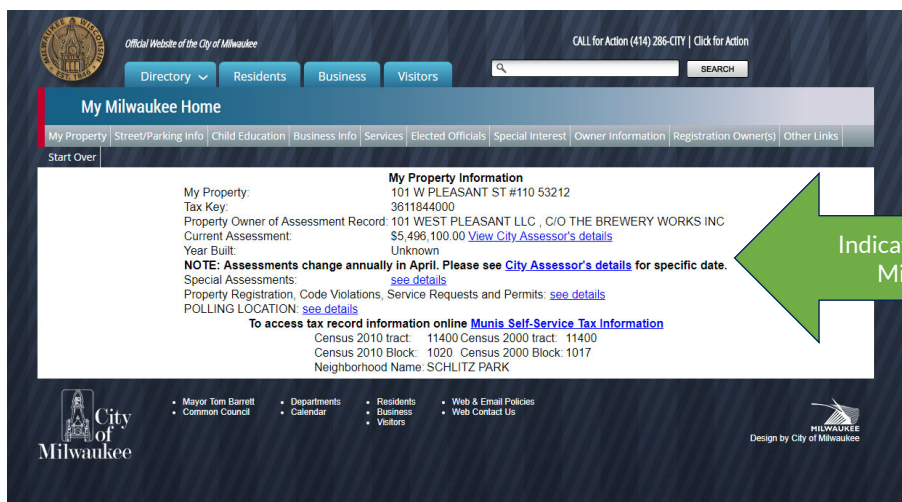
Official Website of the City of Milwaukee

CALL for Action (414) 286-CITY | Click for Action

SEARCH

Directory Residents Business Visitors

My Milwaukee Home

My Property | Street/Parking Info | Child Education | Business Info | Services | Elected Officials | Special Interest | Owner Information | Registration Owner(s) | Other Links

Start Over

My Property Information

My Property: 101 W PLEASANT ST #110 53212
Tax Key: 3611844000
Property Owner of Assessment Record: 101 WEST PLEASANT LLC , C/O THE BREWERY WORKS INC
Current Assessment: $5,496,100.00 View City Assessor's details
Year Built: Unknown

NOTE: Assessments change annually in April. Please see City Assessor's details for specific date.

Special Assessments: see details
Property Registration, Code Violations, Service Requests and Permits: see details
POLLING LOCATION: see details

To access tax record information online Munis Self-Service Tax Information

Census 2010 tract: 11400 Census 2000 tract: 11400
Census 2010 Block: 1020 Census 2000 Block: 1017
Neighborhood Name: SCHLITZ PARK

Indica
Mi

City of Milwaukee

• Mayor Tom Barrett
• Common Council
• Departments
• Calendar
• Residents
• Business
• Visitors
• Web & Email Policies
• Web Contact Us

MILWAUKEE
Design by City of Milwaukee